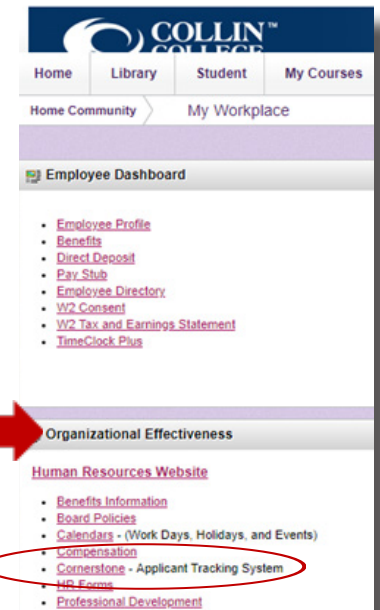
COLLIN™ COLLEGE

Home
Library
Student
My Courses

Home Community
My Workplace

Employee Dashboard

- Employee Profile
- Benefits
- Direct Deposit
- Pay Stub
- Employee Directory
- W2 Consent
- W2 Tax and Earnings Statement
- TimeClock Plus

Organizational Effectiveness

Human Resources Website

- Benefits Information
- Board Policies
- Calendars - (Work Days, Holidays, and Events)
- Compensation
- Cornerstone - Applicant Tracking System
- HR Forms
- Professional Development